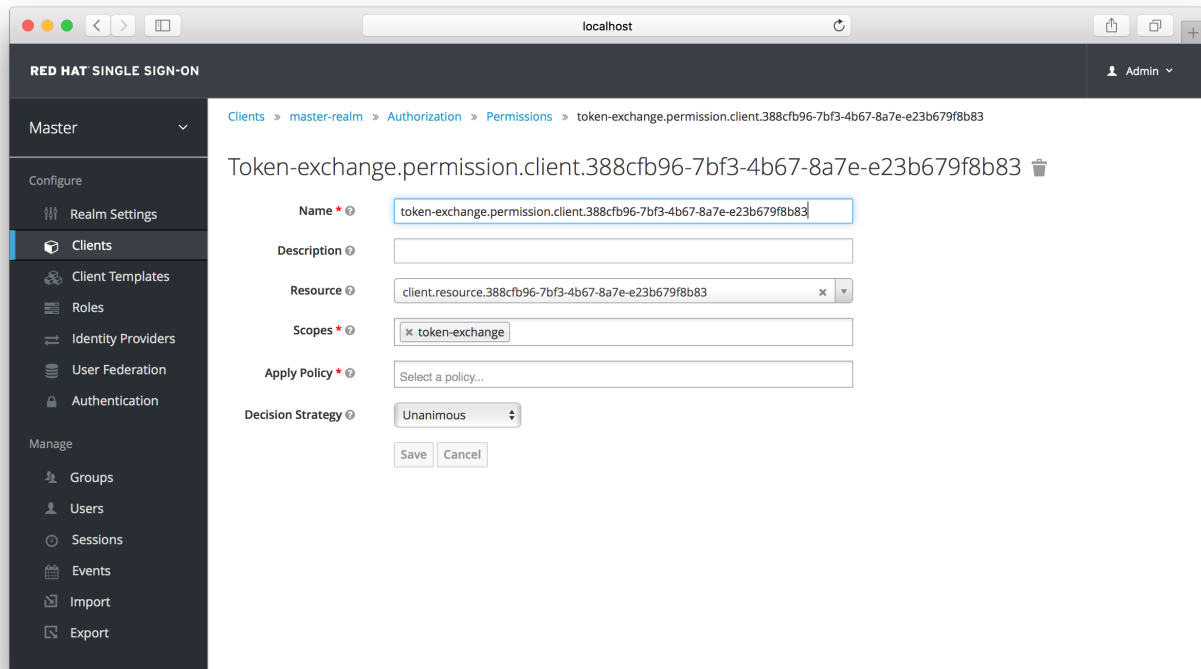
localhost

RED HAT SINGLE SIGN-ON

Admin

Master

Configure

Realm Settings

Clients

Client Templates

Roles

Identity Providers

User Federation

Authentication

Manage

Groups

Users

Sessions

Events

Import

Export

Clients » master-realm » Authorization » Permissions » token-exchange.permission.client.388cfb96-7bf3-4b67-8a7e-e23b679f8b83

Token-exchange.permission.client.388cfb96-7bf3-4b67-8a7e-e23b679f8b83

Name *

token-exchange.permission.client.388cfb96-7bf3-4b67-8a7e-e23b679f8b83

Description

Resource

client.resource.388cfb96-7bf3-4b67-8a7e-e23b679f8b83

Scopes *

× token-exchange

Apply Policy *

Select a policy...

Decision Strategy

Unanimous

Save Cancel